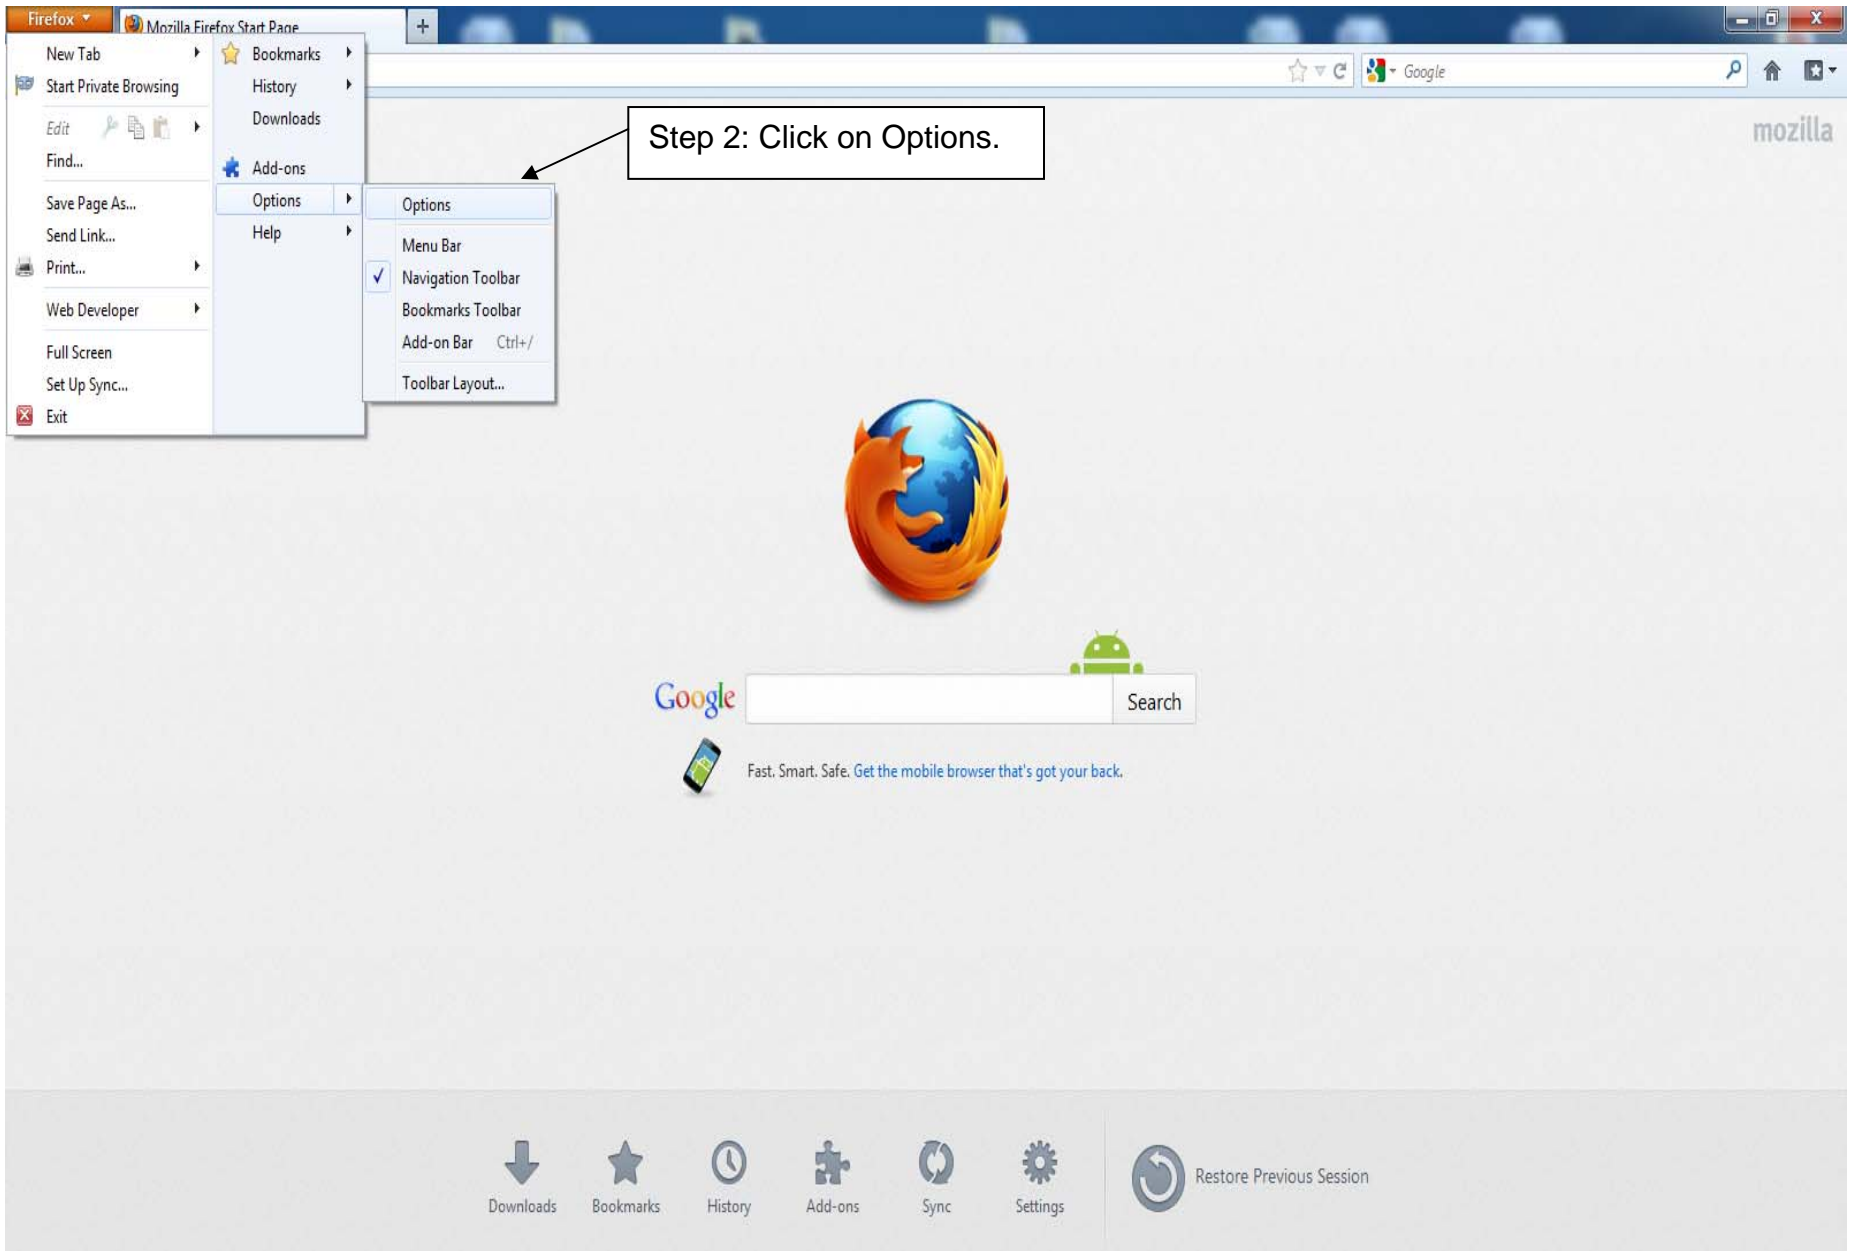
Firefox

Mozilla Firefox Start Page

+

Google

mozilla

New Tab
Start Private Browsing
Edit
Find...
Save Page As...
Send Link...
Print...
Web Developer
Full Screen
Set Up Sync...
Exit

Bookmarks
History
Downloads
Add-ons
Options
Help

Options
Menu Bar
✓ Navigation Toolbar
Bookmarks Toolbar
Add-on Bar Ctrl+/
Toolbar Layout...

Step 2: Click on Options.

Google

Search

Fast. Smart. Safe. Get the mobile browser that's got your back.

Downloads Bookmarks History Add-ons Sync Settings

Restore Previous Session